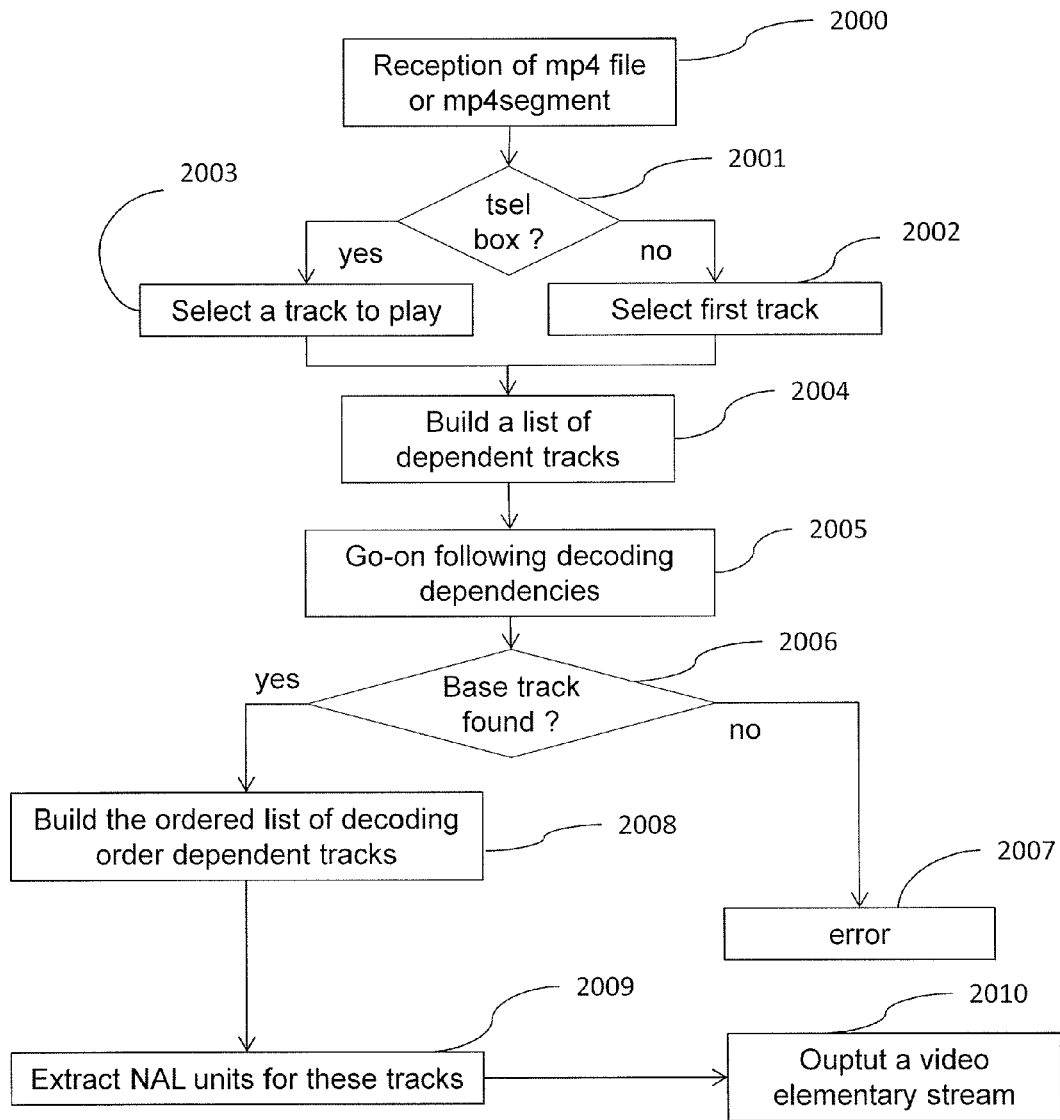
2000
Reception of mp4 file or mp4segment

2003

2001
tsel box ?

yes

no

2002

Select a track to play

Select first track

Build a list of dependent tracks

2004

Go-on following decoding dependencies

2005

2006
yes
Base track found ?
no

Build the ordered list of decoding order dependent tracks

2008

2007
error

2009

2010

Extract NAL units for these tracks

Ouptut a video elementary stream